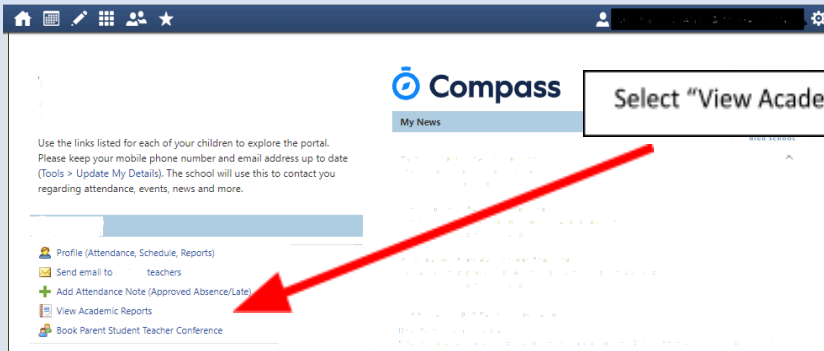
Compass

Select “View Acade

My News

HIGH SCHOOL

Use the links listed for each of your children to explore the portal. Please keep your mobile phone number and email address up to date (Tools > Update My Details). The school will use this to contact you regarding attendance, events, news and more.

Profile (Attendance, Schedule, Reports)
Send email to teachers
Add Attendance Note (Approved Absence/Late)
View Academic Reports
Book Parent Student Teacher Conference